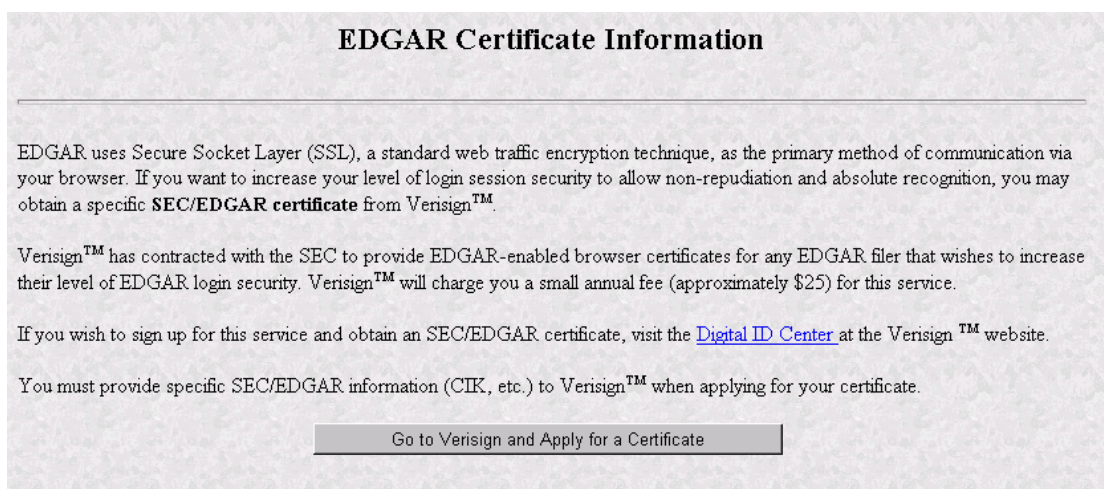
EDGAR Certificate Information

EDGAR uses Secure Socket Layer (SSL), a standard web traffic encryption technique, as the primary method of communication via your browser. If you want to increase your level of login session security to allow non-repudiation and absolute recognition, you may obtain a specific **SEC/EDGAR certificate** from Verisign$^{TM}$.

Verisign$^{TM}$ has contracted with the SEC to provide EDGAR-enabled browser certificates for any EDGAR filer that wishes to increase their level of EDGAR login security. Verisign$^{TM}$ will charge you a small annual fee (approximately \$25) for this service.

If you wish to sign up for this service and obtain an SEC/EDGAR certificate, visit the Digital ID Center at the Verisign $^{TM}$ website.

You must provide specific SEC/EDGAR information (CIK, etc.) to Verisign$^{TM}$ when applying for your certificate.

Go to Verisign and Apply for a Certificate